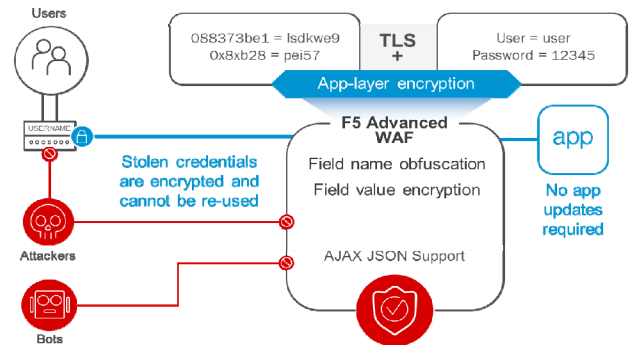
Users

USERNAME

088373be1 = lsdkwe9
0x8xb28 = pei57

TLS
+

User = user
Password = 12345

App-layer encryption

F5 Advanced WAF

Field name obfuscation

Field value encryption

AJAX JSON Support

app

No app updates required

Stolen credentials are encrypted and cannot be re-used

Attackers

Bots